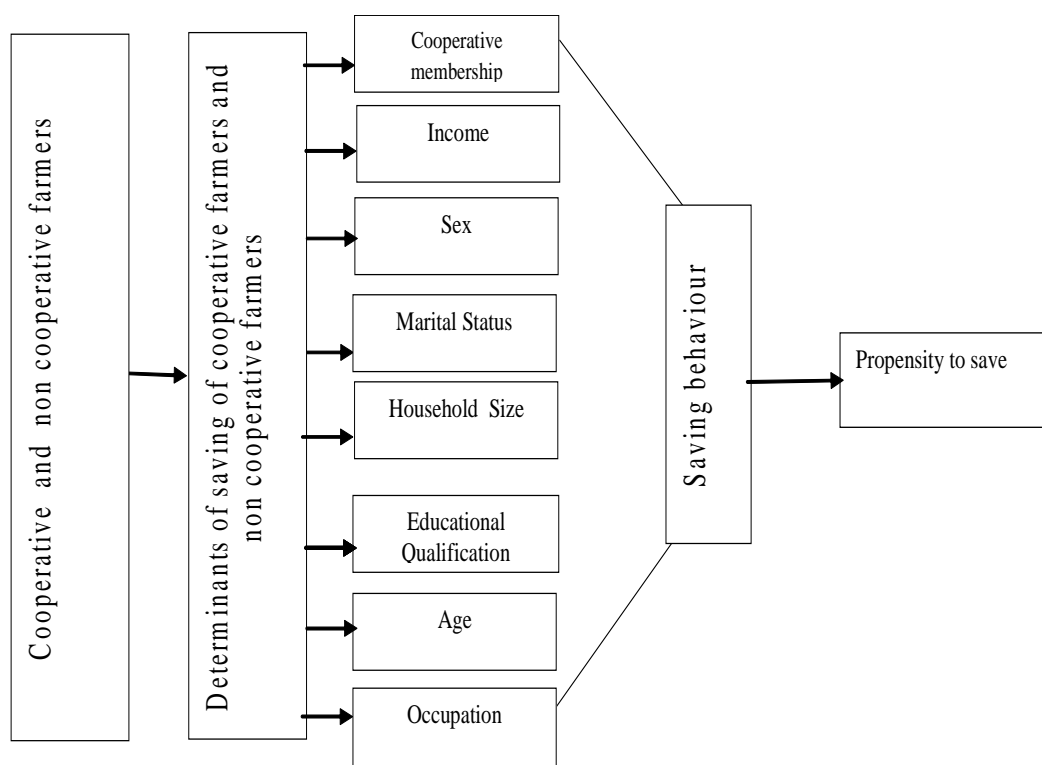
Cooperative and non cooperative farmers

Determinants of saving of cooperative farmers and non cooperative farmers

Cooperative membership

Income

Sex

Marital Status

Household Size

Educational Qualification

Age

Occupation

Saving behaviour

Propensity to save